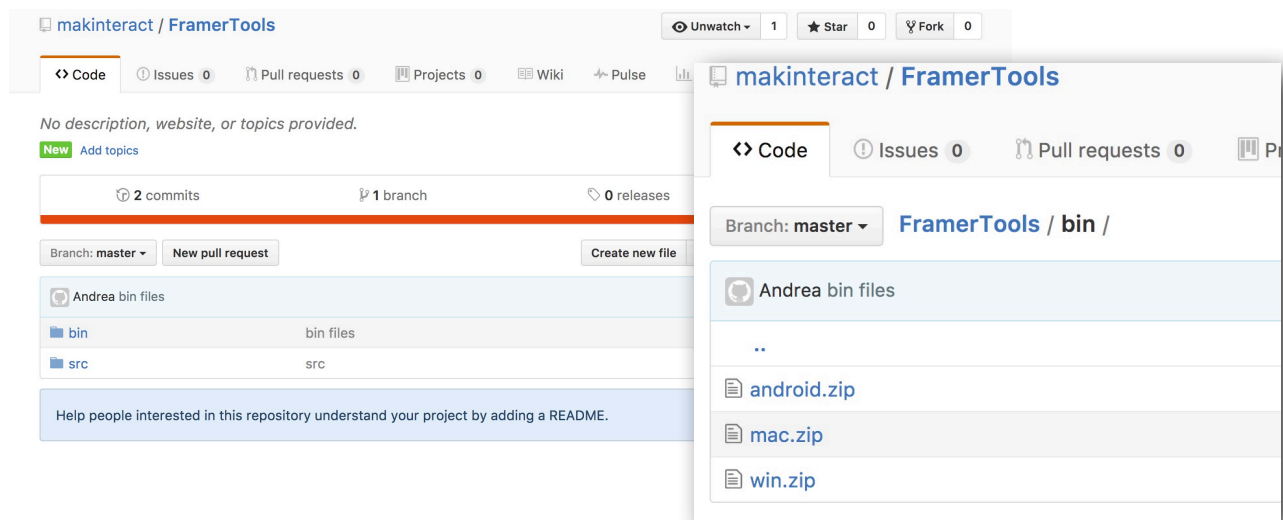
makinteract / FramerTools

Unwatch 1 Star 0 Fork 0

Code Issues 0 Pull requests 0 Projects 0 Wiki Pulse

No description, website, or topics provided.

New Add topics

2 commits 1 branch 0 releases

Branch: master New pull request Create new file

Andrea bin files

bin bin files

src src

Help people interested in this repository understand your project by adding a README.

makinteract / FramerTools

Code Issues 0 Pull requests 0 Pr

Branch: master FramerTools / bin /

Andrea bin files

..

android.zip

mac.zip

win.zip